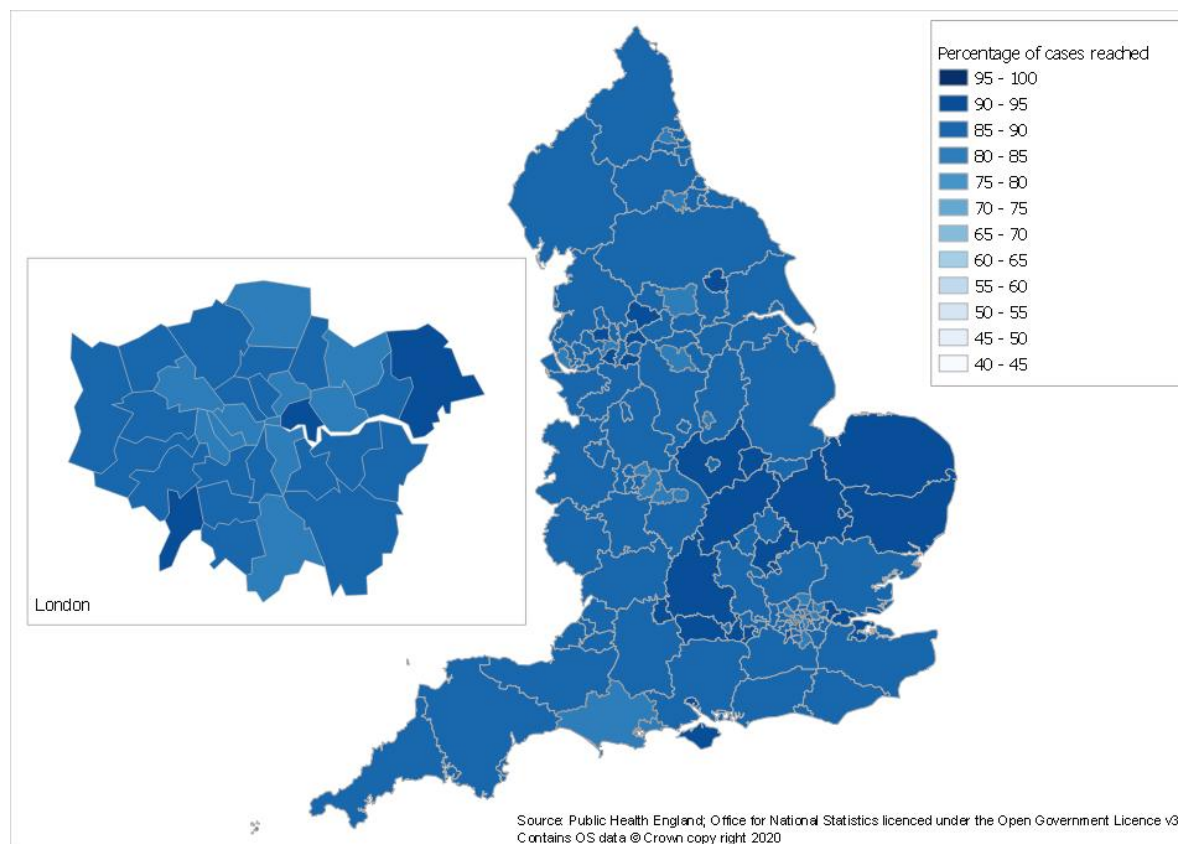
Percentage of cases reached
95 - 100
90 - 95
85 - 90
80 - 85
75 - 80
70 - 75
65 - 70
60 - 65
55 - 60
50 - 55
45 - 50
40 - 45

London

Source: Public Health England; Office for National Statistics licenced under the Open Government Licence v3
Contains OS data © Crown copy right 2020